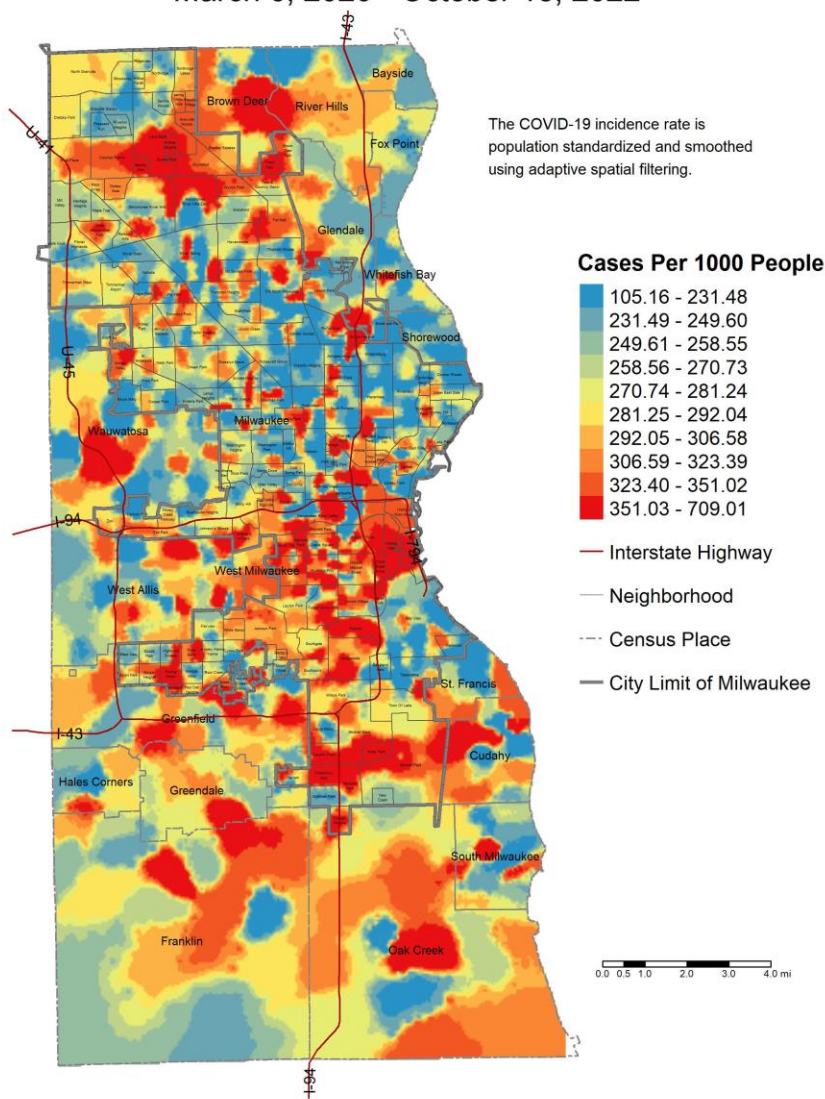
March 6, 2020 – October 18, 2022

The COVID-19 incidence rate is population standardized and smoothed using adaptive spatial filtering.

Cases Per 1000 People
105.16 - 231.48
231.49 - 249.60
249.61 - 258.55
258.56 - 270.73
270.74 - 281.24
281.25 - 292.04
292.05 - 306.58
306.59 - 323.39
323.40 - 351.02
351.03 - 709.01
Interstate Highway
Neighborhood
Census Place
City Limit of Milwaukee

I-43
Bayside
Brown Deer
River Hills
U-41
Fox Point
Glendale
Whitefish Bay
Shorewood
U-45
Milwaukee
Wauwatosa
I-94
I-794
West Milwaukee
West Allis
St. Francis
I-43
Greenfield
Cudahy
Hales Corners
Greendale
South Milwaukee
Franklin
Oak Creek
I-94

0.0 0.5 1.0 2.0 3.0 4.0 mi